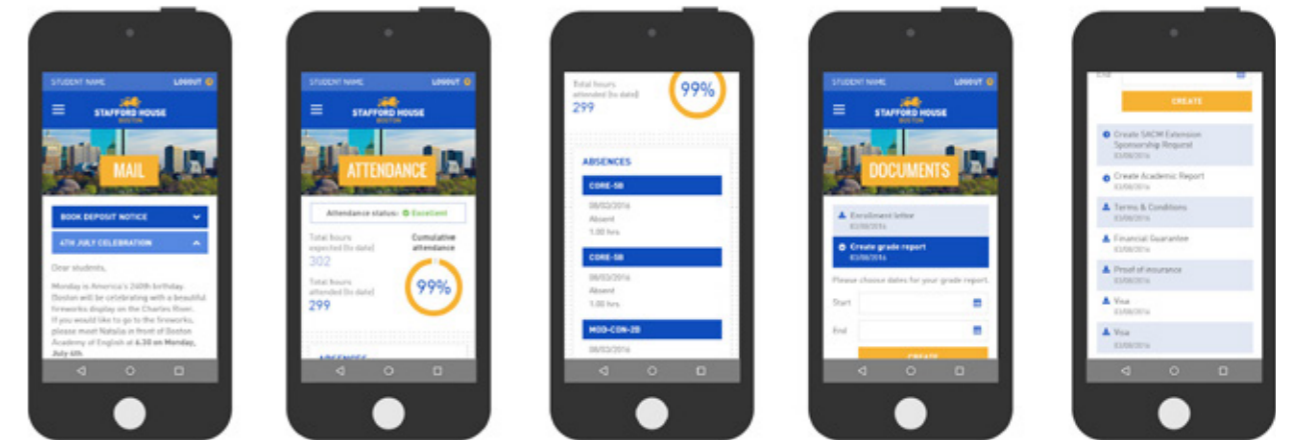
STUDENT NAME LOGOUT

STAFFORD HOUSE BOSTON

MAIL

BOOK DEPOSIT NOTICE

4TH JULY CELEBRATION

Dear students,

Monday is America's 240th birthday. Boston will be celebrating with a beautiful fireworks display on the Charles River. If you would like to go to the fireworks, please meet Natalia in front of Boston Academy of English at 6.30 on Monday, July 4th.

STUDENT NAME LOGOUT

STAFFORD HOUSE BOSTON

ATTENDANCE

Attendance status: Excellent

Total hours expected (to date) 302

Cumulative attendance

Total hours attended (to date) 299

99%

ABSENCES

Total hours attended (to date) 299

99%

ABSENCES

CORE-5B
08/03/2016
Absent
1.00 hrs.

CORE-5B
08/03/2016
Absent
1.00 hrs.

MOD-CON-2B
08/03/2016

STUDENT NAME LOGOUT

STAFFORD HOUSE BOSTON

DOCUMENTS

Enrollment letter
03/08/2016

Create grade report
03/08/2016

Please choose dates for your grade report.

Start

End

CREATE

End

CREATE

Create SACM Extension Sponsorship Request
03/08/2016

Create Academic Report
03/08/2016

Terms & Conditions
03/08/2016

Financial Guarantee
03/08/2016

Proof of insurance
03/08/2016

Visa
03/08/2016

Visa
03/08/2016